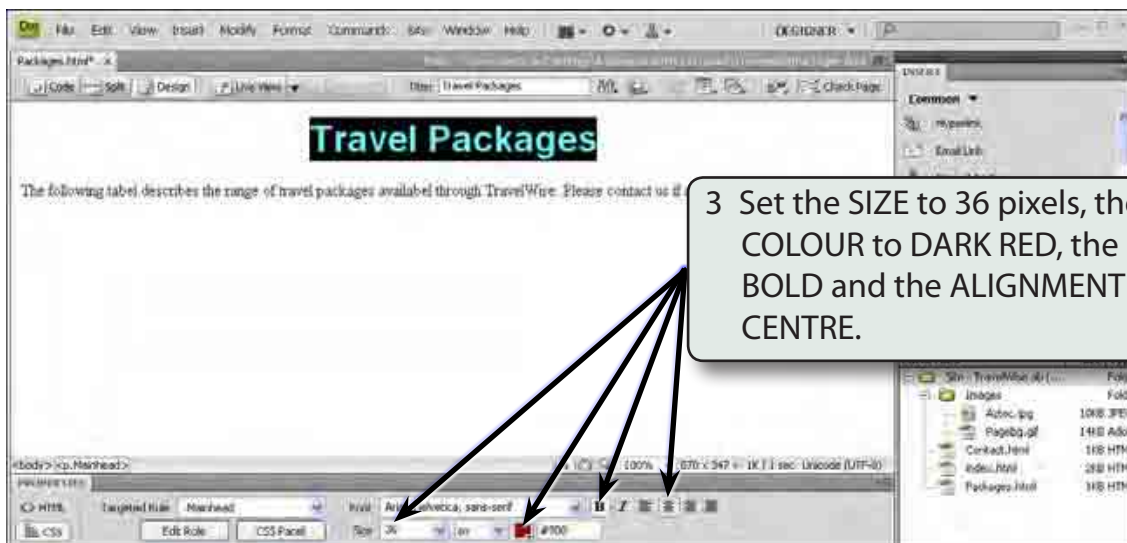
Dw File Edit View Insert Modify Format Commands Site Window Help DESIGNER

Packages.html* ×

Code Split Design Live View Title: Travel Packages Check Page

Travel Packages

The following tabel describes the range of travel packages availabel through TravelWire. Please contact us if

3 Set the SIZE to 36 pixels, the COLOUR to DARK RED, the BOLD and the ALIGNMENT CENTRE.

INSERT
Common
Hyperlink
Email Link

<body> <p.Manhead>

100% 870 x 347 1K / 1 sec Unicode (UTF-8)

PROPERTIES

HTML Targeted Rule Manhead Font Arial, Helvetica, sans-serif B I

CSS Edit Rule CSS Panel Size 36 px #900

Site - TravelWise.ab (
Images
Aztec.jpg 10KB JPE
Pagebg.gif 14KB Ado
Contact.html 1KB HTM
index.html 2KB HTM
Packages.html 1KB HTM